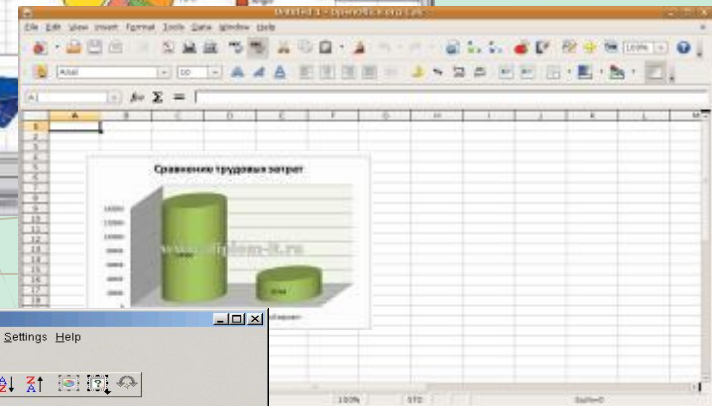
Untitled 1 - OpenOffice.org Calc

File Edit View Insert Format Tools Data Window Help

Arial 10

100%

A1

A B C D E F G H I J K L M

1 2 3 4 5 6 7 8 9 10 11 12 13 14 15 16 17 18

Сравнение трудовых затрат

14000 12000 10000 8000 6000 4000 2000 0

www.diplom-it.ru

Settings Help

100% STD Sum=0